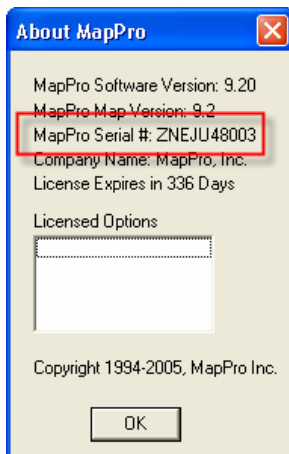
About MapPro

MapPro Software Version: 9.20
MapPro Map Version: 9.2
MapPro Serial #: ZNEJU48003
Company Name: MapPro, Inc.
License Expires in 336 Days

Licensed Options

Copyright 1994-2005, MapPro Inc.

OK